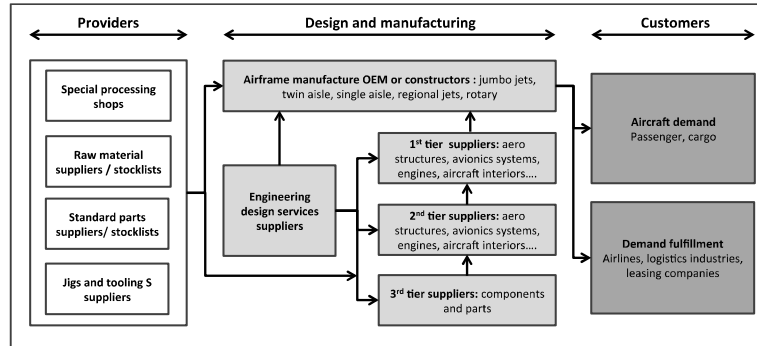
Providers

Design and manufacturing

Customers

Special processing shops

Raw material suppliers / stocklists

Standard parts suppliers/ stocklists

Jigs and tooling S suppliers

Airframe manufacture OEM or constructors : jumbo jets, twin aisle, single aisle, regional jets, rotary

Engineering design services suppliers

1$^{st}$ tier suppliers: aero structures, avionics systems, engines, aircraft interiors....

2$^{nd}$ tier suppliers: aero structures, avionics systems, engines, aircraft interiors....

3$^{rd}$ tier suppliers: components and parts

Aircraft demand
Passenger, cargo

Demand fulfillment
Airlines, logistics industries, leasing companies